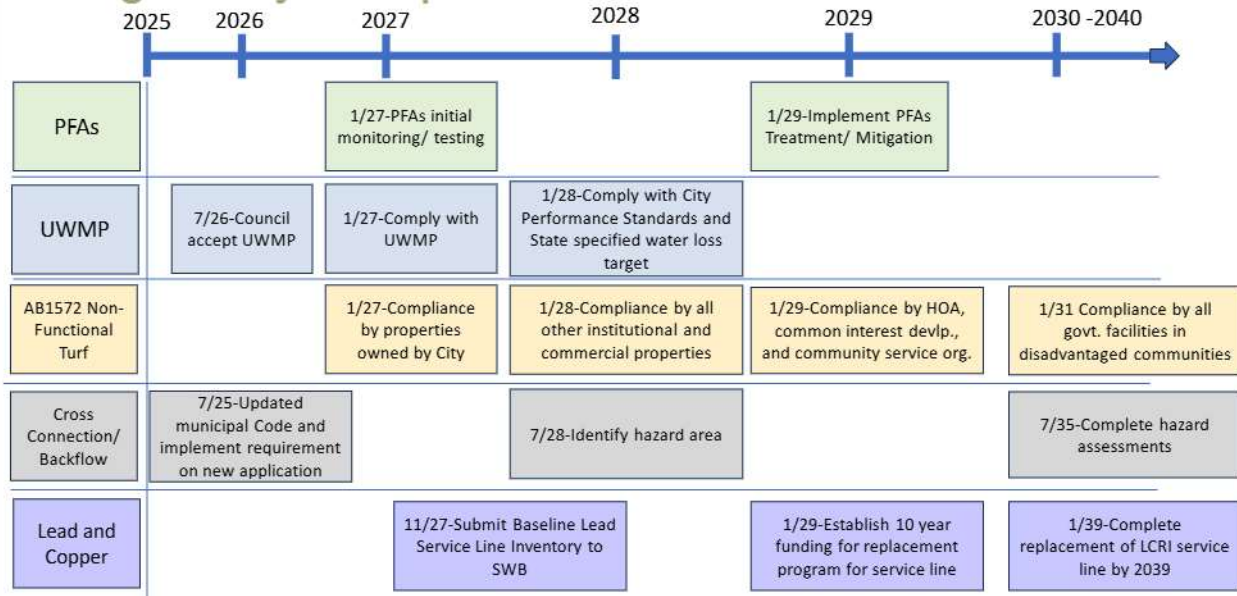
2025 2026 2027 2028 2029 2030 -2040

PFAs

1/27-PFAs initial monitoring/ testing

1/29-Implement PFAs Treatment/ Mitigation

UWMP

7/26-Council accept UWMP

1/27-Comply with UWMP

1/28-Comply with City Performance Standards and State specified water loss target

AB1572 Non-Functional Turf

1/27-Compliance by properties owned by City

1/28-Compliance by all other institutional and commercial properties

1/29-Compliance by HOA, common interest devlp., and community service org.

1/31 Compliance by all govt. facilities in disadvantaged communities

Cross Connection/ Backflow

7/25-Updated municipal Code and implement requirement on new application

7/28-Identify hazard area

7/35-Complete hazard assessments

Lead and Copper

11/27-Submit Baseline Lead Service Line Inventory to SWB

1/29-Establish 10 year funding for replacement program for service line

1/39-Complete replacement of LCRI service line by 2039